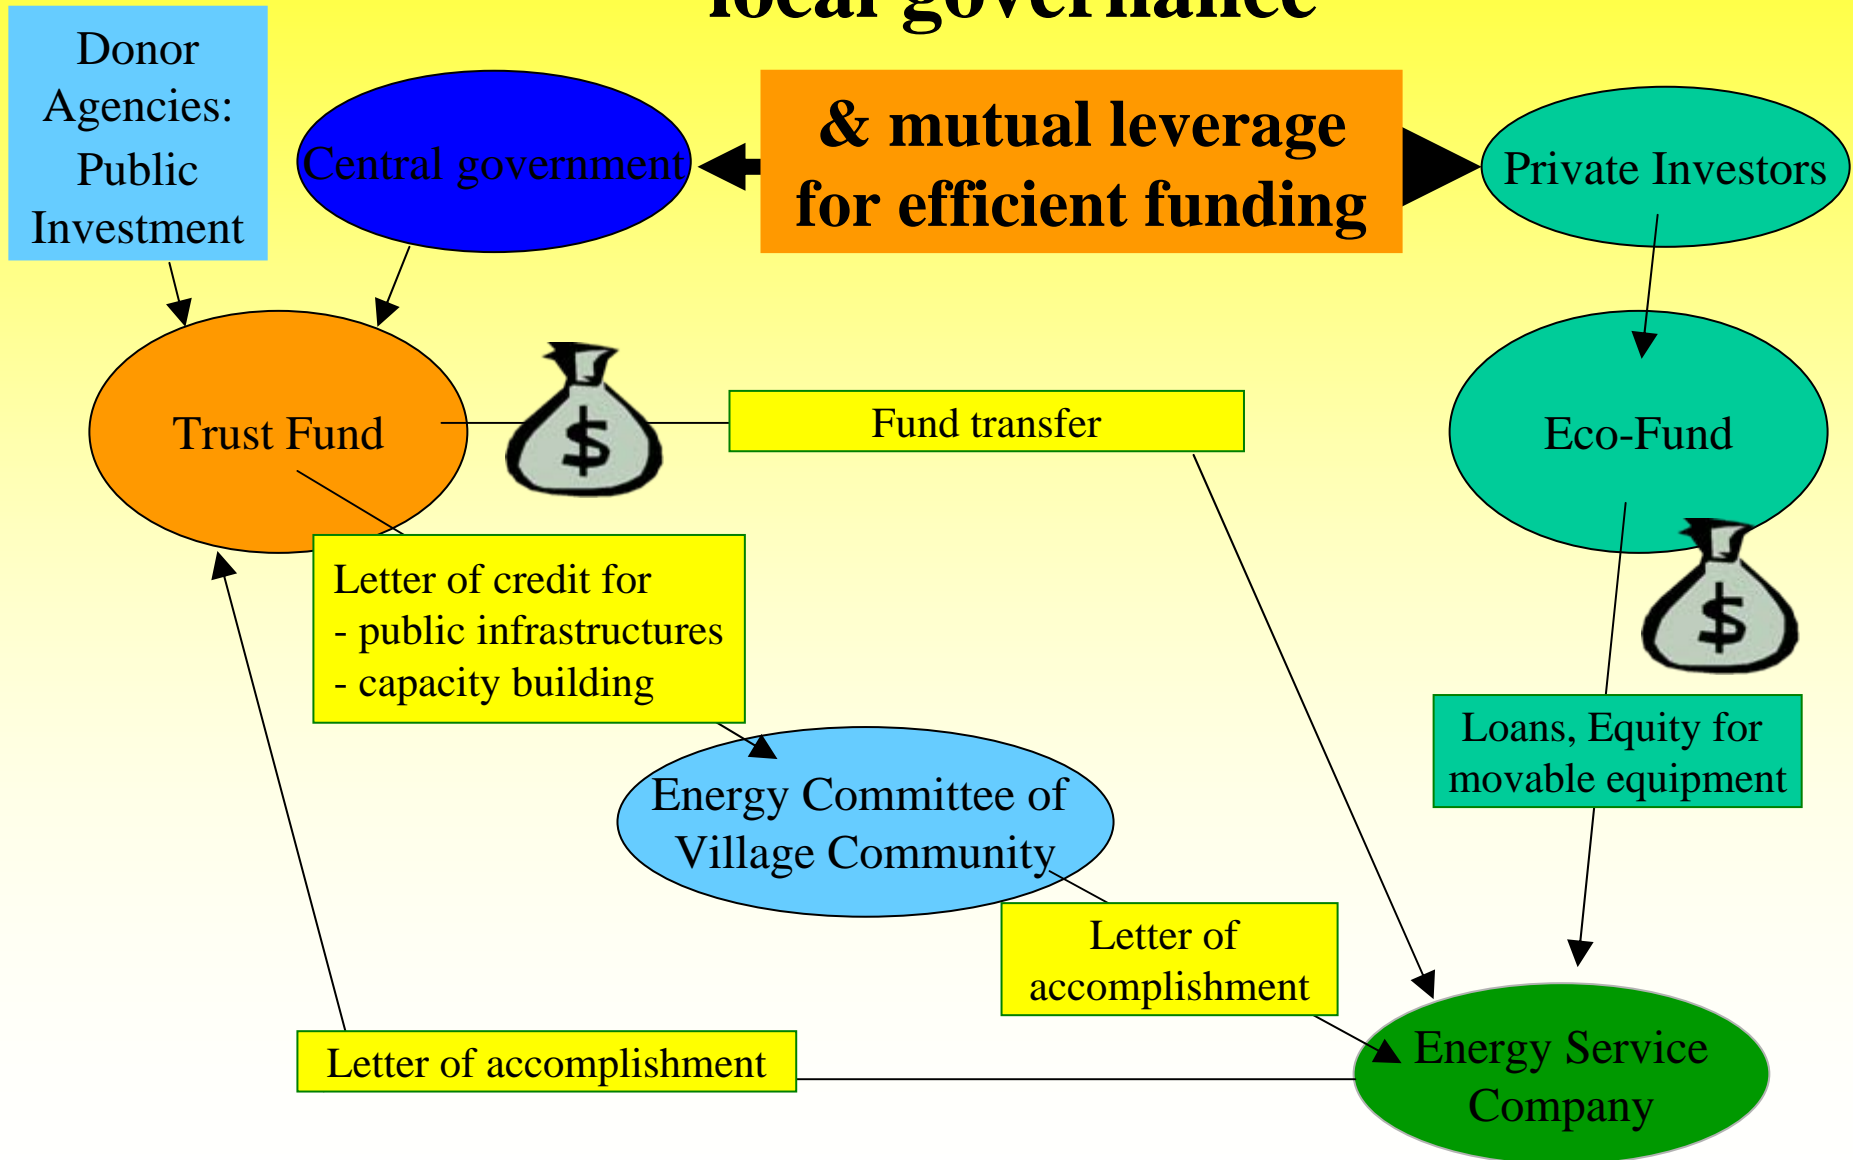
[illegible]

Donor Agencies: Public Investment

Central government

& mutual leverage for efficient funding

Private Investors

Trust Fund

$

Fund transfer

Eco-Fund

$

Letter of credit for
- public infrastructures
- capacity building

Loans, Equity for movable equipment

Energy Committee of Village Community

Letter of accomplishment

Letter of accomplishment

Energy Service Company